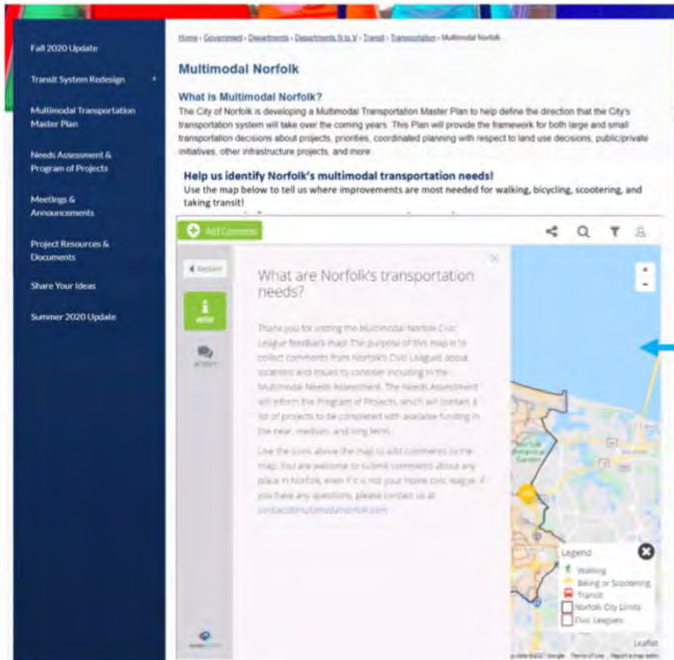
Fall 2020 Update

Transit System Redesign

Multimodal Transportation Master Plan

Needs Assessment & Program of Projects

Meetings & Announcements

Project Resources & Documents

Share Your Ideas

Summer 2020 Update

Home › Government › Departments › Departments N to V › Transit › Transportation › Multimodal Norfolk

Multimodal Norfolk

What is Multimodal Norfolk?

The City of Norfolk is developing a Multimodal Transportation Master Plan to help define the direction that the City's transportation system will take over the coming years. This Plan will provide the framework for both large and small transportation decisions about projects, priorities, coordinated planning with respect to land use decisions, public/private initiatives, other infrastructure projects, and more.

Help us identify Norfolk's multimodal transportation needs!

Use the map below to tell us where improvements are most needed for walking, bicycling, scootering, and taking transit!

Add Comment

Restart

What are Norfolk's transportation needs?

Thank you for visiting the Multimodal Norfolk Civic League feedback map! The purpose of this map is to collect comments from Norfolk's Civic Leagues about locations and issues to consider including in the Multimodal Needs Assessment. The Needs Assessment will inform the Program of Projects, which will contain a list of projects to be completed with available funding in the near, medium, and long term.

Use the icons above the map to add comments to the map. You are welcome to submit comments about any place in Norfolk, even if it is not your home civic league. If you have any questions, please contact us at contact@multimodalnorfolk.com

Legend
Walking
Biking or Scootering
Transit
Norfolk City Limits
Civic Leagues

Leaflet